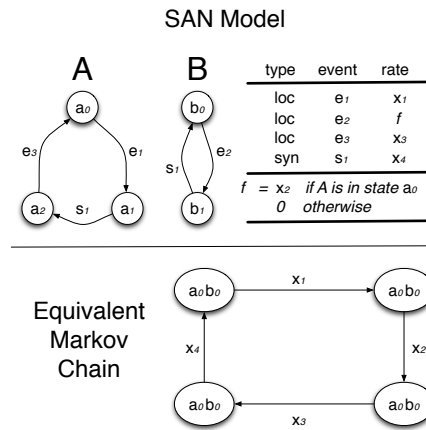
SAN Model

A

$a_0$

$e_3$

$e_1$

$a_2$

$s_1$

$a_1$

B

$b_0$

$s_1$

$e_2$

$b_1$

| type | event | rate |
|---|---|---|
| loc | $e_1$ | $x_1$ |
| loc | $e_2$ | $f$ |
| loc | $e_3$ | $x_3$ |
| syn | $s_1$ | $x_4$ |

$f$ = $x_2$ if A is in state $a_0$
0 otherwise

Equivalent Markov Chain

$a_0b_0$

$x_1$

$a_0b_0$

$x_4$

$x_2$

$a_0b_0$

$x_3$

$a_0b_0$